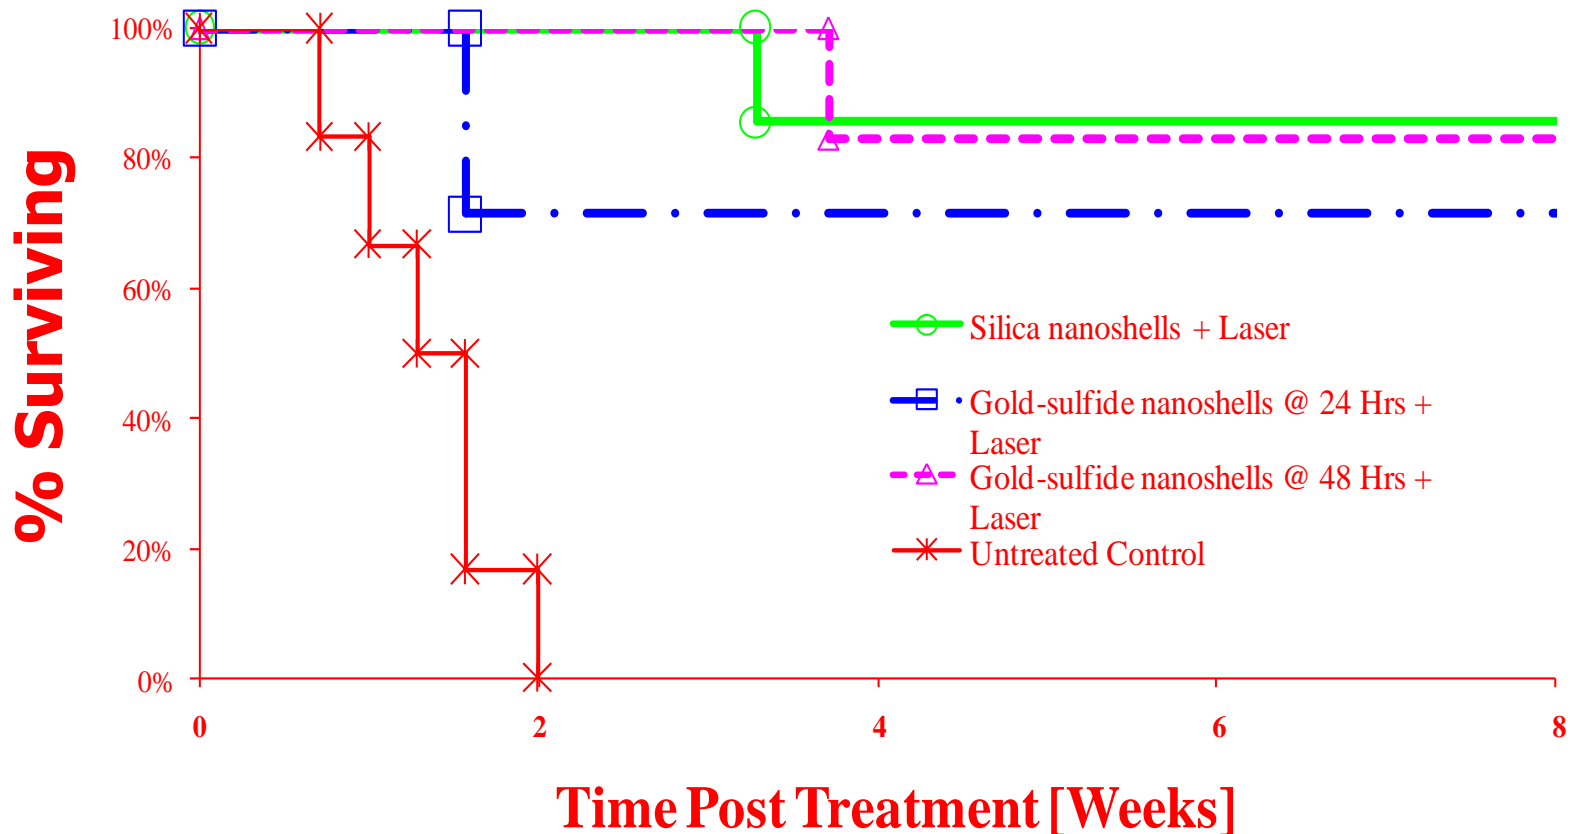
% Surviving

100%
80%
60%
40%
20%
0%

0
2
4
6
8

Time Post Treatment [Weeks]

Silica nanoshells + Laser
Gold-sulfide nanoshells @ 24 Hrs + Laser
Gold-sulfide nanoshells @ 48 Hrs + Laser
Untreated Control